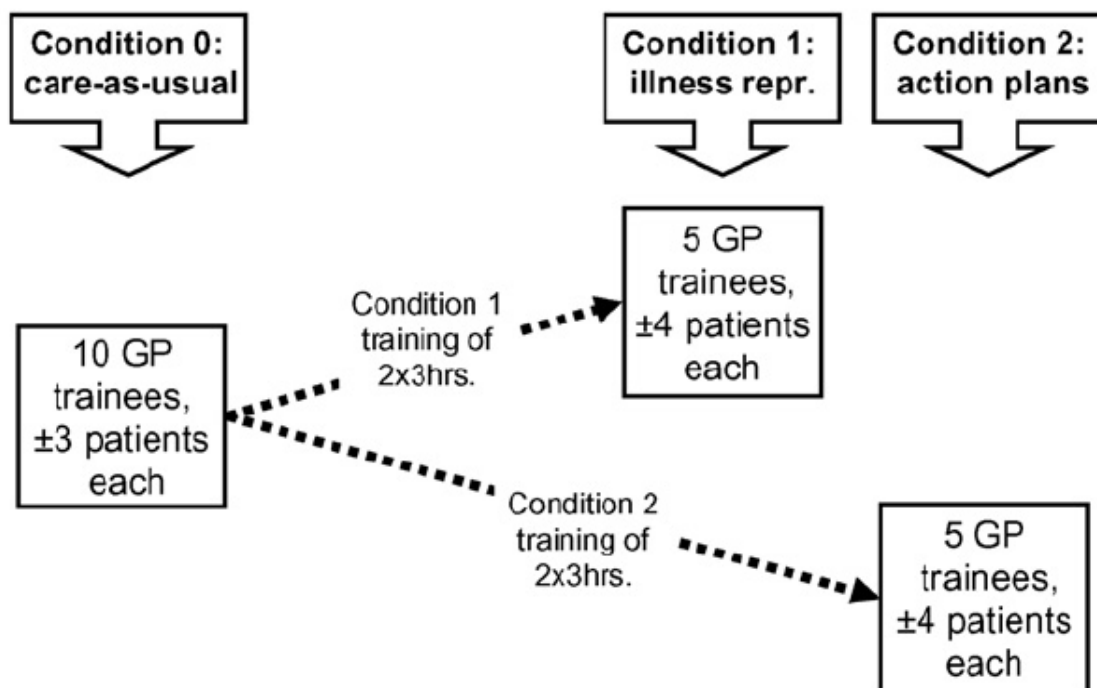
Condition 0: care-as-usual

Condition 1: illness repr.

Condition 2: action plans

5 GP trainees, ±4 patients each

Condition 1 training of 2x3hrs.

10 GP trainees, ±3 patients each

Condition 2 training of 2x3hrs.

5 GP trainees, ±4 patients each